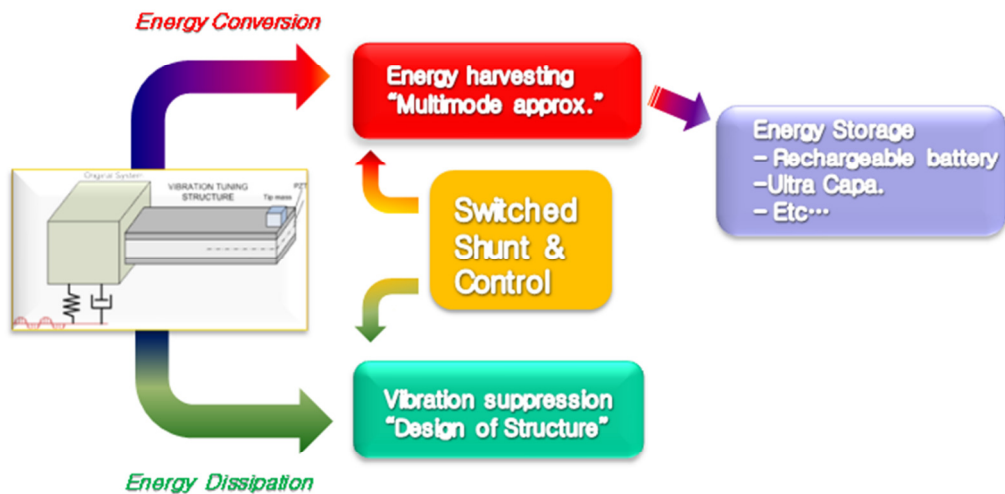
Energy Conversion

Original System

VIBRATION TUNING STRUCTURE

Tip mass

PZT

Energy harvesting
"Multimode approx."

Energy Storage
- Rechargeable battery
-Ultra Capa.
- Etc…

Switched Shunt & Control

Vibration suppression
"Design of Structure"

Energy Dissipation